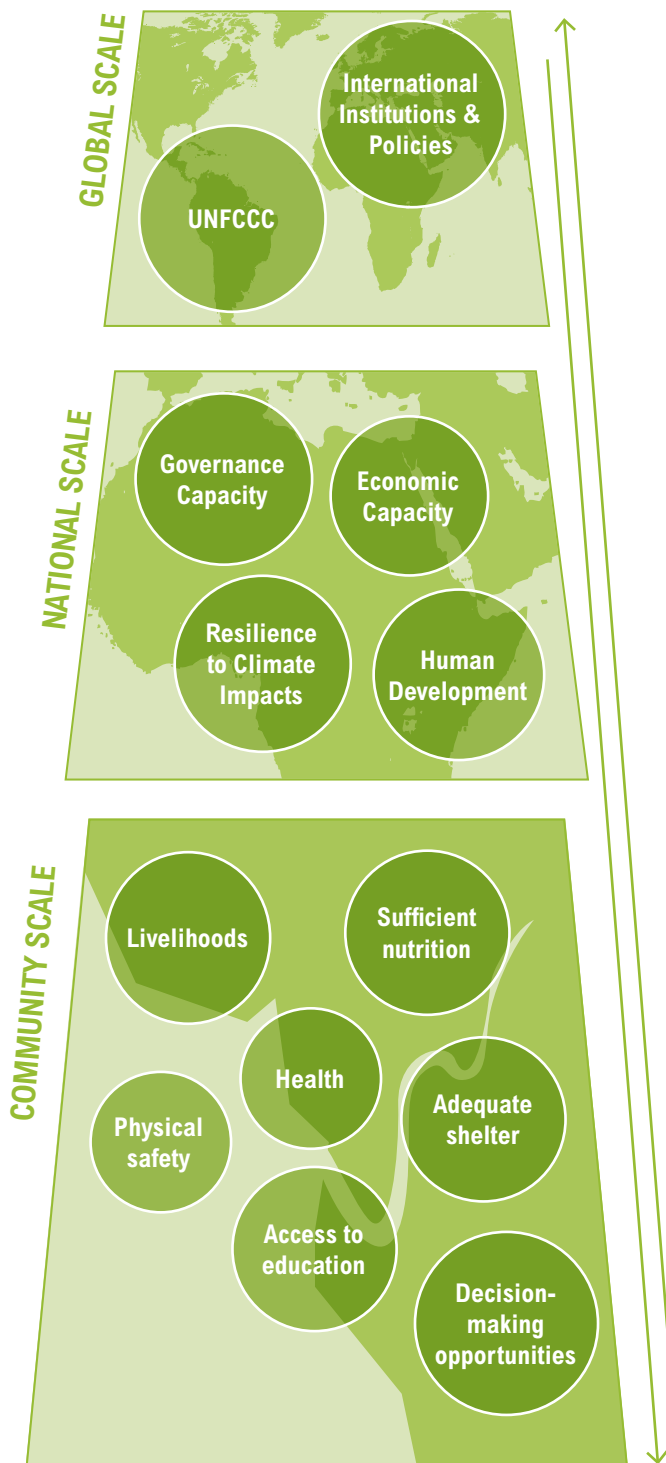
GLOBAL SCALE

International Institutions & Policies

UNFCCC

NATIONAL SCALE

Governance Capacity

Economic Capacity

Resilience to Climate Impacts

Human Development

COMMUNITY SCALE

Livelihoods

Sufficient nutrition

Health

Physical safety

Adequate shelter

Access to education

Decision-making opportunities